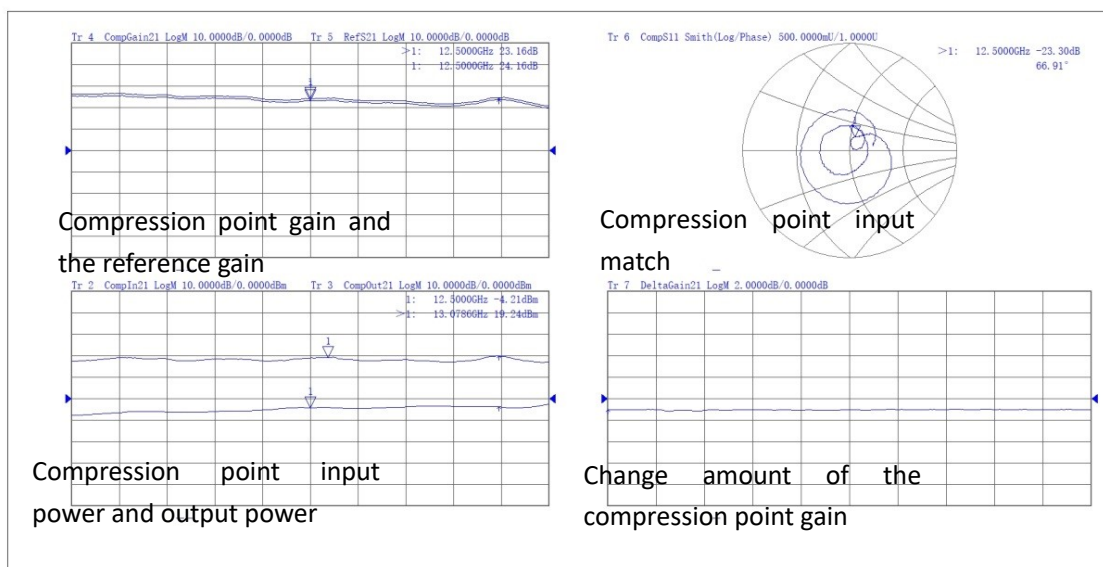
Tr 4 CompGain21 LogM 10.0000dB/0.0000dB Tr 5 RefS21 LogM 10.0000dB/0.0000dB
>1: 12.5000GHz 23.16dB
1: 12.5000GHz 24.16dB

Compression point gain and the reference gain

Tr 6 CompS11 Smith(Log/Phase) 500.0000mU/1.0000U
>1: 12.5000GHz -23.30dB
66.91°

Compression point input match

Tr 2 CompIn21 LogM 10.0000dB/0.0000dBm Tr 3 CompOut21 LogM 10.0000dB/0.0000dBm
1: 12.5000GHz -4.21dBm
>1: 13.0786GHz 19.24dBm

Compression point input power and output power

Tr 7 DeltaGain21 LogM 2.0000dB/0.0000dB

Change amount of the compression point gain